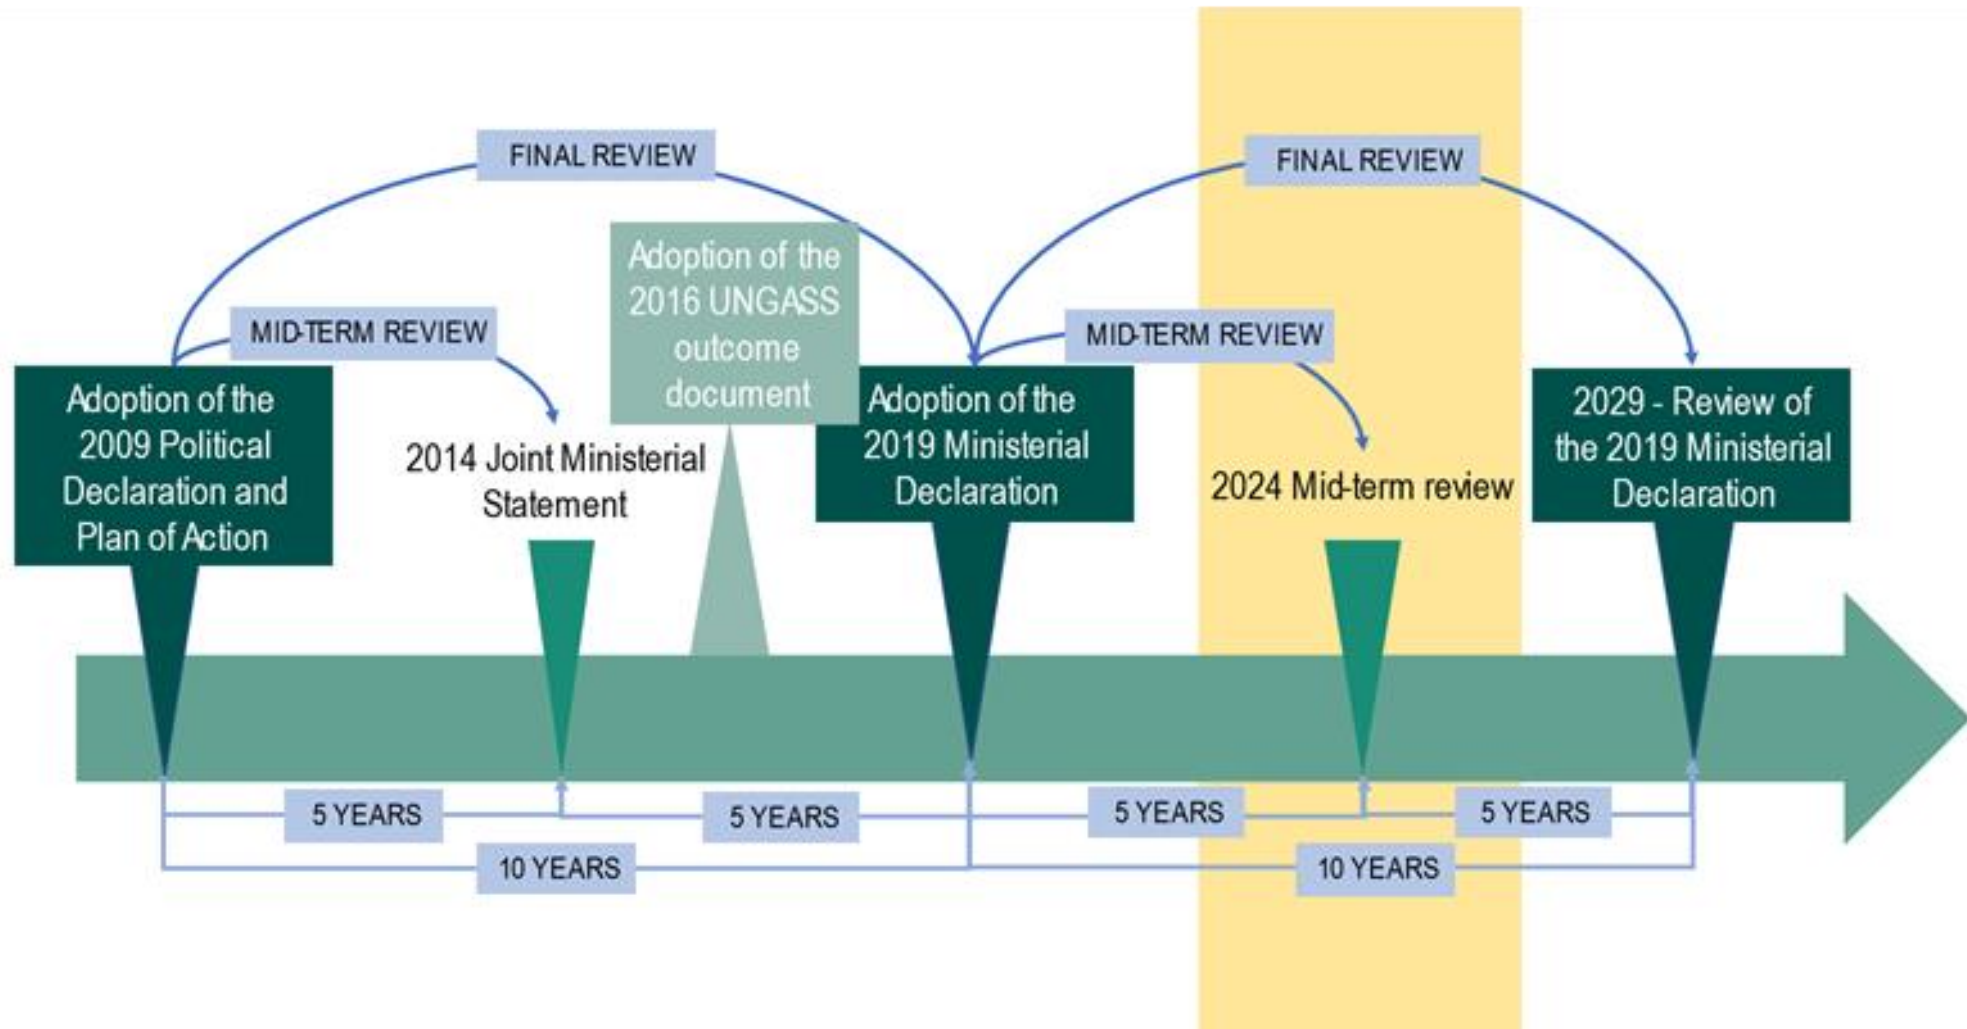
FINAL REVIEW

FINAL REVIEW

Adoption of the 2016 UNGASS outcome document

MID-TERM REVIEW

MID-TERM REVIEW

Adoption of the 2009 Political Declaration and Plan of Action

2014 Joint Ministerial Statement

Adoption of the 2019 Ministerial Declaration

2024 Mid-term review

2029 - Review of the 2019 Ministerial Declaration

5 YEARS

5 YEARS

5 YEARS

5 YEARS

10 YEARS

10 YEARS